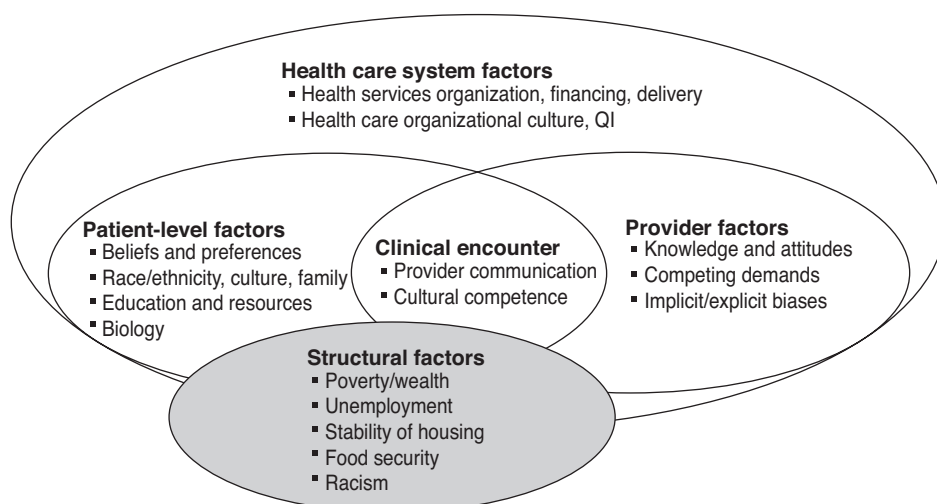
Health care system factors
▪ Health services organization, financing, delivery
▪ Health care organizational culture, QI

Patient-level factors
▪ Beliefs and preferences
▪ Race/ethnicity, culture, family
▪ Education and resources
▪ Biology

Clinical encounter
▪ Provider communication
▪ Cultural competence

Provider factors
▪ Knowledge and attitudes
▪ Competing demands
▪ Implicit/explicit biases

Structural factors
▪ Poverty/wealth
▪ Unemployment
▪ Stability of housing
▪ Food security
▪ Racism